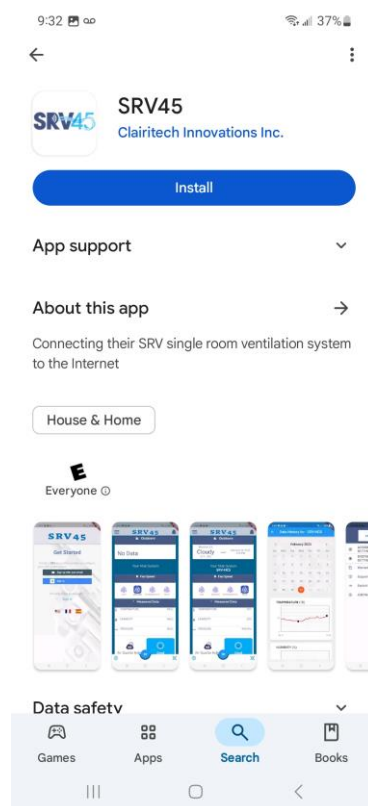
9:32

37%

SRV45

SRV45
Clairitech Innovations Inc.

Install

App support

About this app

Connecting their SRV single room ventilation system to the Internet

House & Home

E
Everyone ⓘ

SRV45
Get Started

SRV45
No Data

SRV45
Cloudy

February 2023

Data safety

Games
Apps
Search
Books